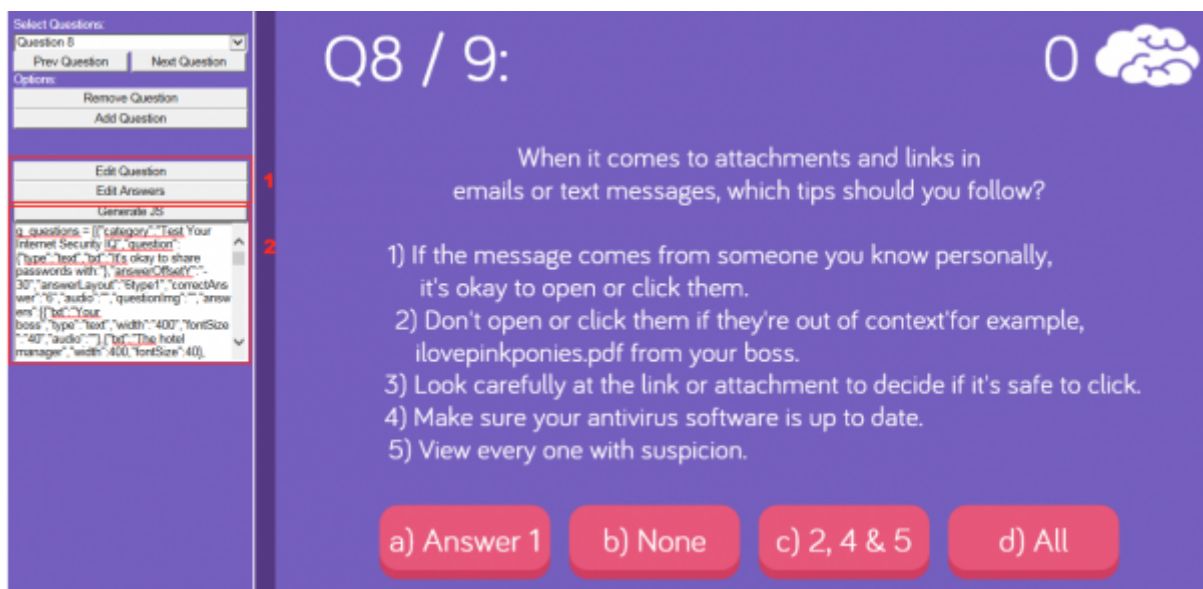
Select Questions:
Question 8
Prev Question
Next Question
Options:
Remove Question
Add Question
Edit Question
Edit Answers
1
Generate JS
2
g_questions = [{"category":"Test Your Internet Security IQ","question":{"type":"text","txt":"It's okay to share passwords with:"},"answerOffsetY":"-30","answerLayout":"6type1","correctAnswer":"6","audio":"","questionImg":"","answers":[{"txt":"Your boss","type":"text","width":"400","fontSize":"40","audio":""},{"txt":"The hotel manager","width":400,"fontSize":40},

Q8 / 9:
0

When it comes to attachments and links in emails or text messages, which tips should you follow?

1) If the message comes from someone you know personally, it's okay to open or click them.
2) Don't open or click them if they're out of context'for example, ilovepinkponies.pdf from your boss.
3) Look carefully at the link or attachment to decide if it's safe to click.
4) Make sure your antivirus software is up to date.
5) View every one with suspicion.

a) Answer 1
b) None
c) 2, 4 & 5
d) All